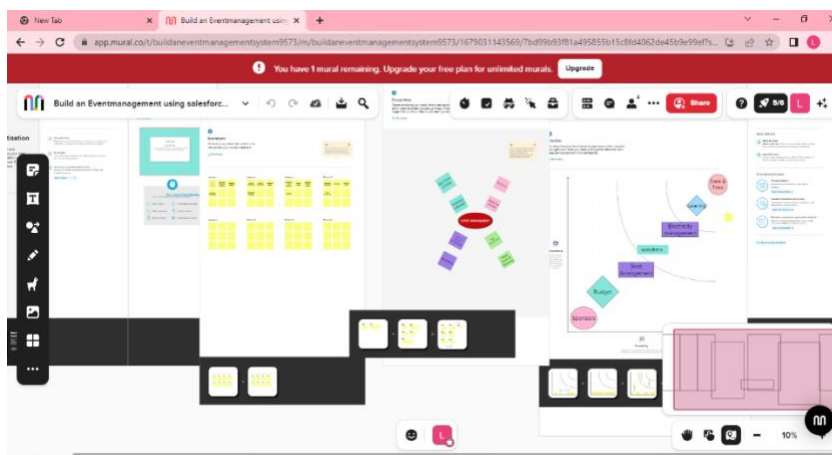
New Tab

Build an Eventmanagement usin

app.mural.co/t/buildaneventmanagementsystem9573/m/buildaneventmanagementsystem9573/1679031143569/7bd99b93f81a495855b15c8fd4062de45b9e99ef?s...

You have 1 mural remaining. Upgrade your free plan for unlimited murals.

Upgrade

Build an Eventmanagement using salesforc...

Share

5/6

L

itization

Budget

Sponsors

operations

Event management

Guest management

Date & Time

L

10%